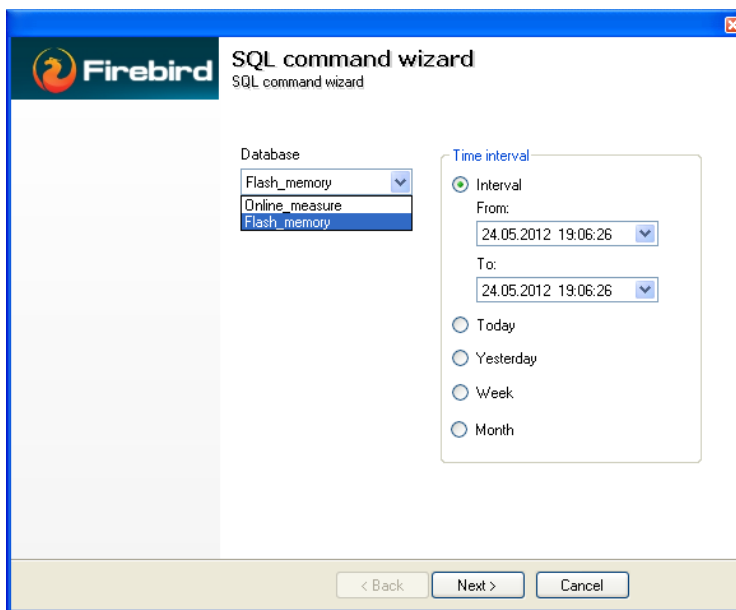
Firebird

SQL command wizard
SQL command wizard

Database
Flash_memory
Online_measure
Flash_memory

Time interval
Interval
From:
24.05.2012 19:06:26
To:
24.05.2012 19:06:26
Today
Yesterday
Week
Month

< Back
Next >
Cancel